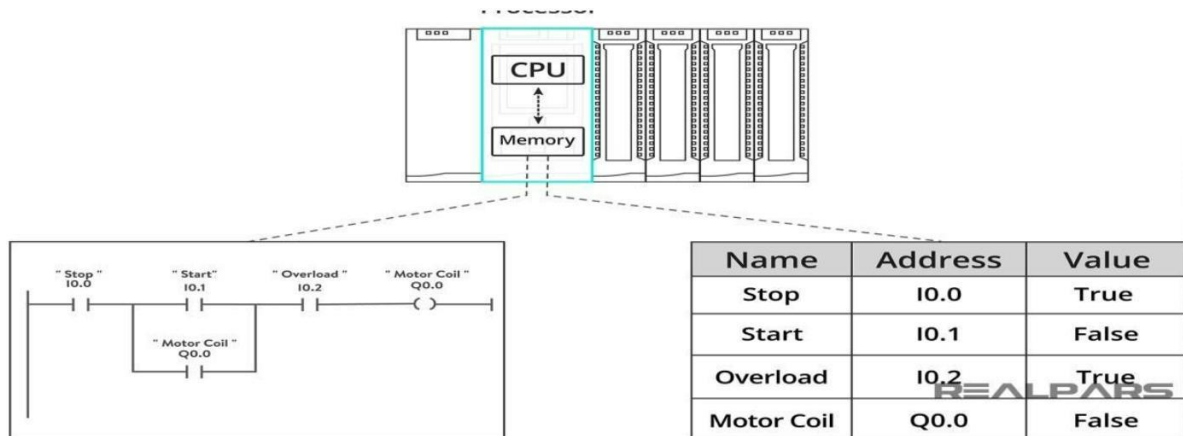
Processor

CPU

Memory

" Stop "
I0.0

" Start"
I0.1

" Overload "
I0.2

" Motor Coil "
Q0.0

" Motor Coil "
Q0.0

| Name | Address | Value |
|---|---|---|
| Stop | I0.0 | True |
| Start | I0.1 | False |
| Overload | I0.2 | True |
| Motor Coil | Q0.0 | False |

REALPARS